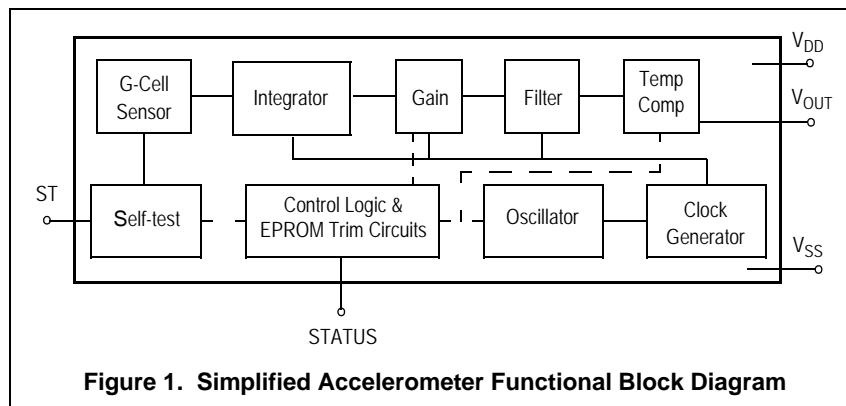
G-Cell Sensor

Integrator

Gain

Filter

Temp Comp

$V_{DD}$

$V_{OUT}$

ST

Self-test

Control Logic & EPROM Trim Circuits

Oscillator

Clock Generator

$V_{SS}$

STATUS

**Figure 1. Simplified Accelerometer Functional Block Diagram**